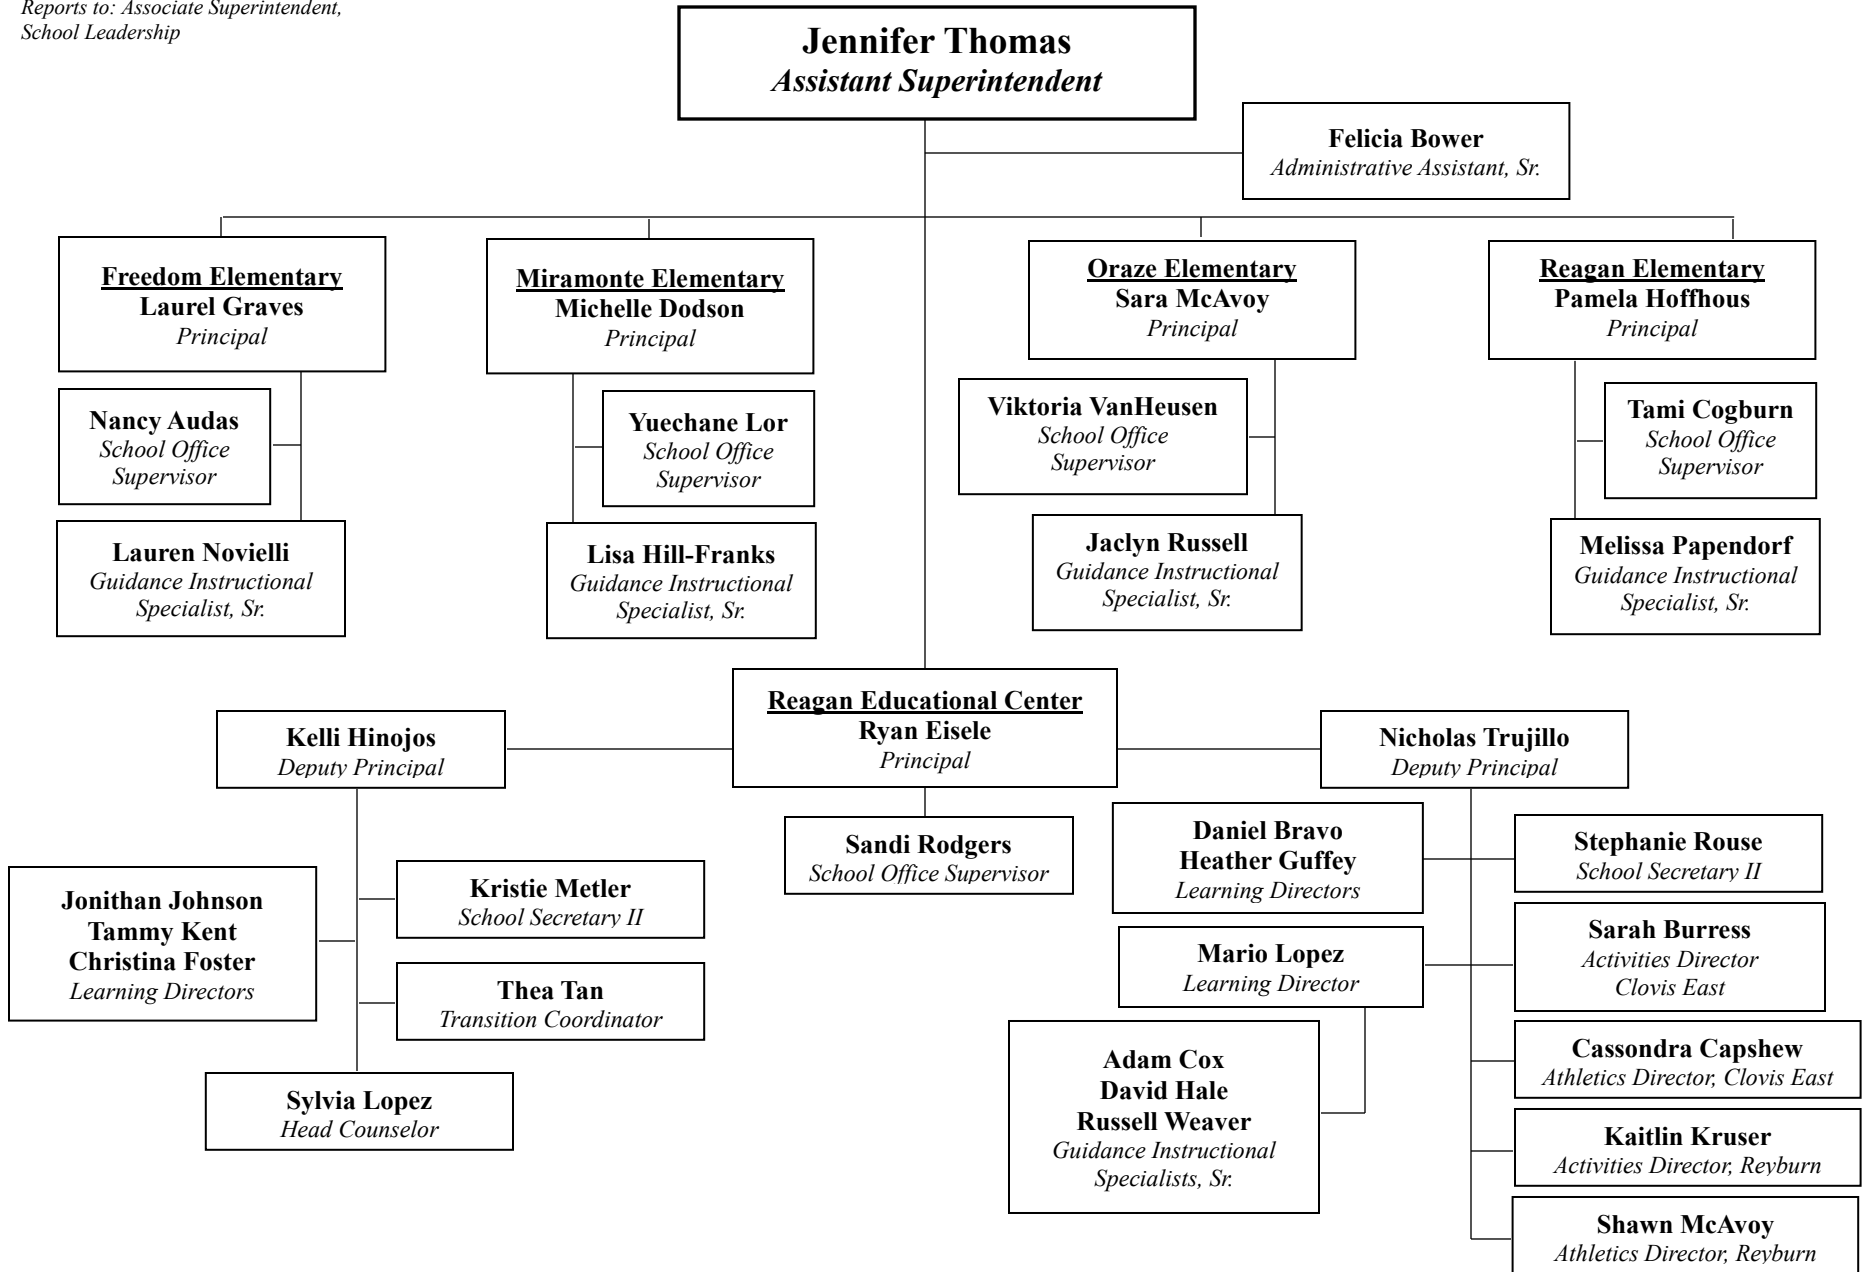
Reports to: Associate Superintendent, School Leadership

Jennifer Thomas
Assistant Superintendent

Felicia Bower
Administrative Assistant, Sr.

Freedom Elementary
Laurel Graves
Principal

Nancy Audas
School Office Supervisor

Lauren Novielli
Guidance Instructional Specialist, Sr.

Miramonte Elementary
Michelle Dodson
Principal

Yuechane Lor
School Office Supervisor

Lisa Hill-Franks
Guidance Instructional Specialist, Sr.

Oraze Elementary
Sara McAvoy
Principal

Viktoria VanHeusen
School Office Supervisor

Jaclyn Russell
Guidance Instructional Specialist, Sr.

Reagan Elementary
Pamela Hoffhous
Principal

Tami Cogburn
School Office Supervisor

Melissa Papendorf
Guidance Instructional Specialist, Sr.

Reagan Educational Center
Ryan Eisele
Principal

Kelli Hinojos
Deputy Principal

Jonithan Johnson
Tammy Kent
Christina Foster
Learning Directors

Kristie Metler
School Secretary II

Thea Tan
Transition Coordinator

Sylvia Lopez
Head Counselor

Sandi Rodgers
School Office Supervisor

Nicholas Trujillo
Deputy Principal

Daniel Bravo
Heather Guffey
Learning Directors

Mario Lopez
Learning Director

Adam Cox
David Hale
Russell Weaver
Guidance Instructional Specialists, Sr.

Stephanie Rouse
School Secretary II

Sarah Burress
Activities Director Clovis East

Cassondra Capshew
Athletics Director, Clovis East

Kaitlin Kruser
Activities Director, Reyburn

Shawn McAvoy
Athletics Director, Reyburn